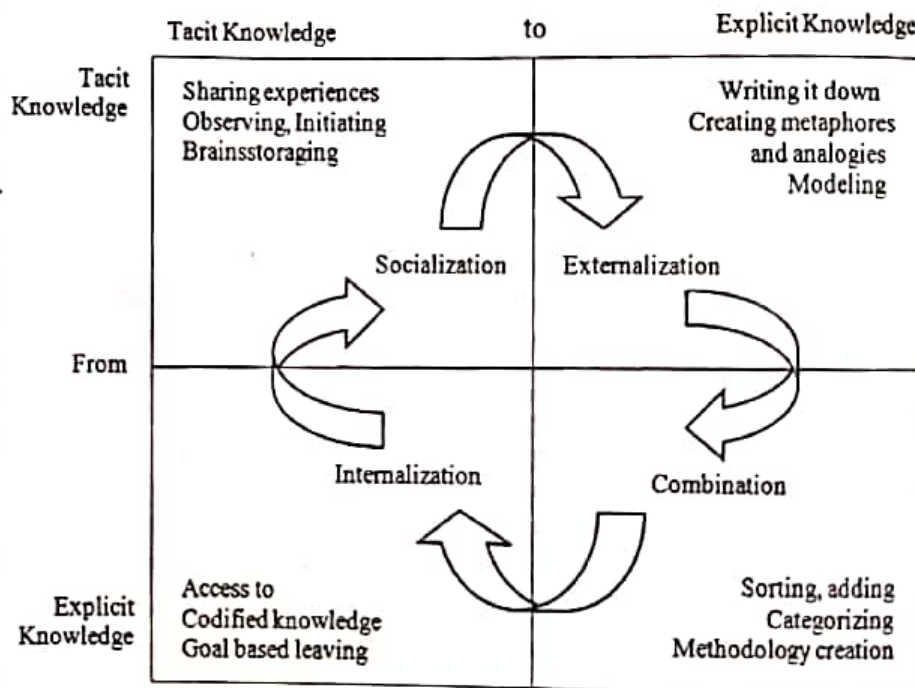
Tacit Knowledge

to

Explicit Knowledge

Tacit Knowledge

Sharing experiences
Observing, Initiating
Brainsstoraging

Writing it down
Creating metaphores and analogies
Modeling

Socialization

Externalization

From

Internalization

Combination

Explicit Knowledge

Access to
Codified knowledge
Goal based leaving

Sorting, adding
Categorizing
Methodology creation